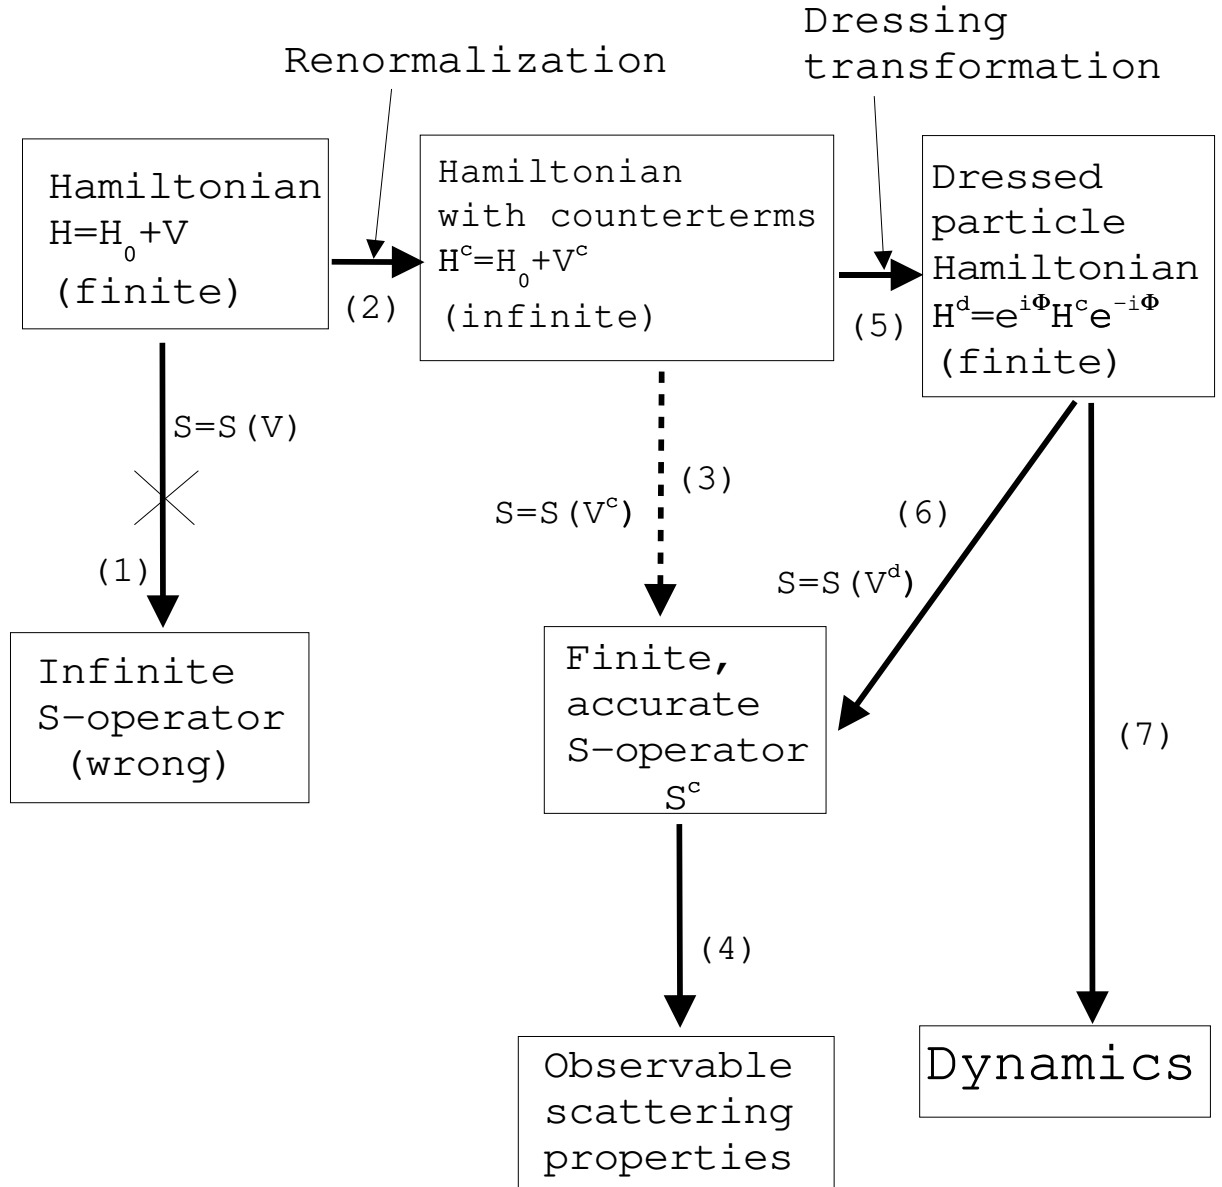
Renormalization

Dressing transformation

Hamiltonian
$H=H_0+V$
(finite)

(2)

Hamiltonian with counterterms
$H^c=H_0+V^c$
(infinite)

(5)

Dressed particle Hamiltonian
$H^d=e^{i\Phi}H^c e^{-i\Phi}$
(finite)

S=S(V)

(1)

Infinite S-operator (wrong)

(3)

$S=S(V^c)$

(6)

$S=S(V^d)$

Finite, accurate S-operator
$S^c$

(7)

(4)

Observable scattering properties

Dynamics